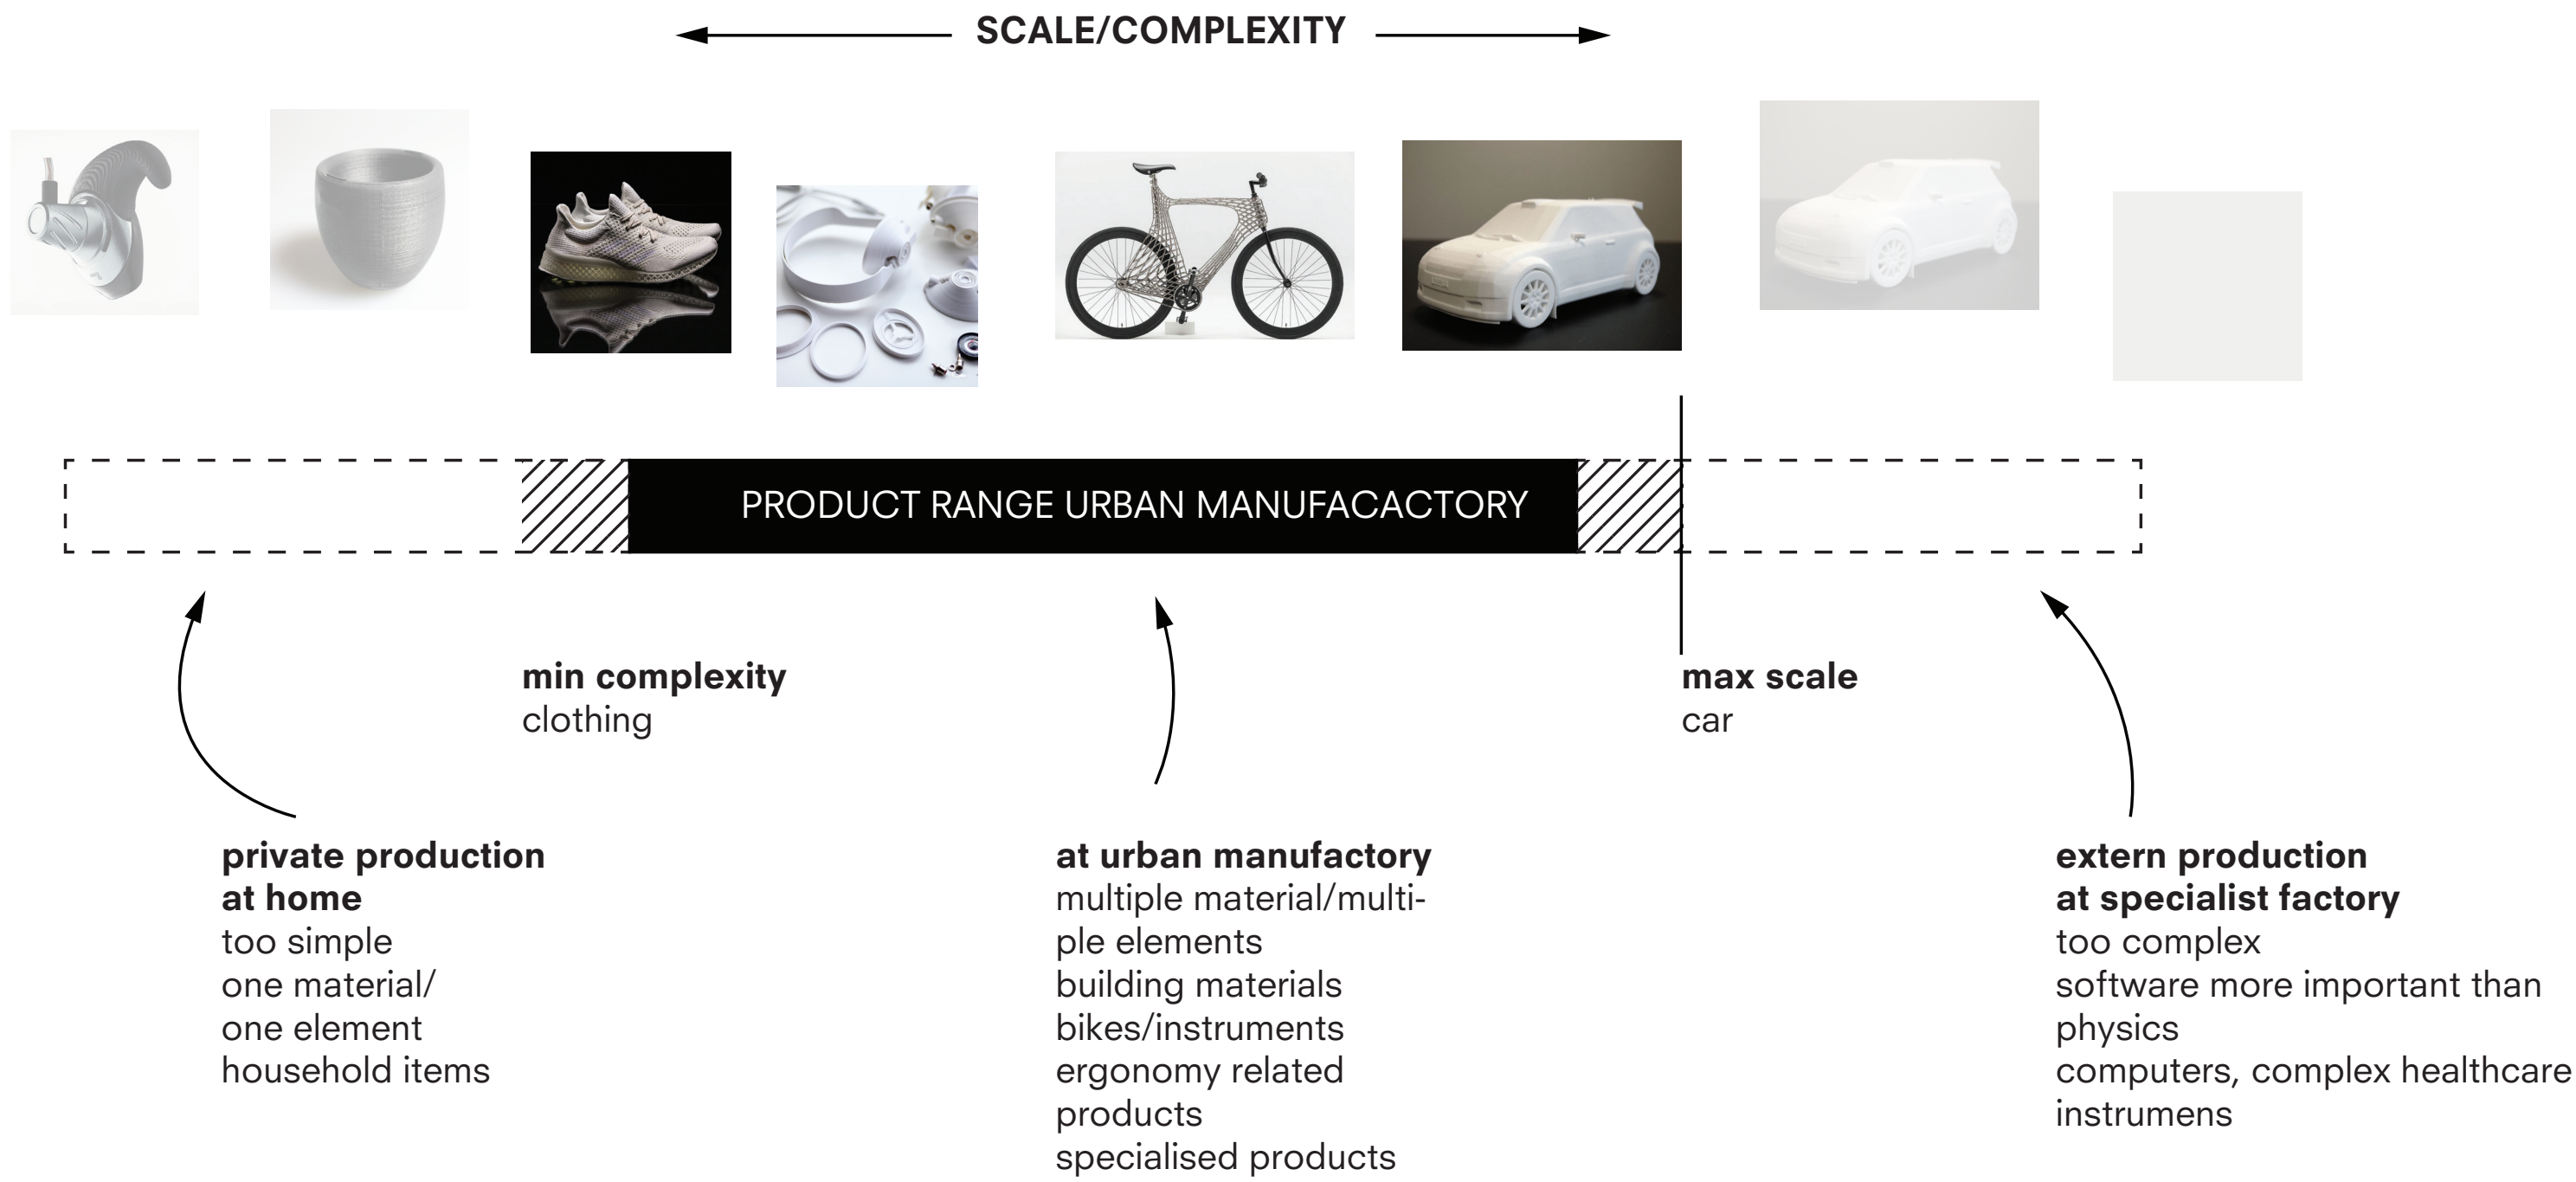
SCALE/COMPLEXITY

PRODUCT RANGE URBAN MANUFACACTORY

min complexity
clothing

max scale
car

private production at home
too simple
one material/
one element
household items

at urban manufactory
multiple material/multiple elements
building materials
bikes/instruments
ergonomy related products
specialised products

extern production at specialist factory
too complex
software more important than physics
computers, complex healthcare instrumens